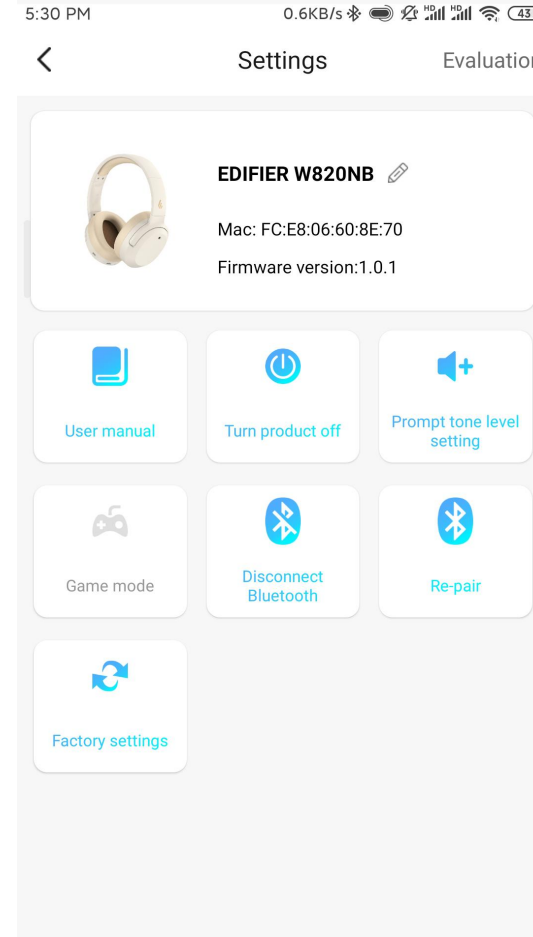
5:30 PM 0.6KB/s 43

Settings Evaluation

EDIFIER W820NB

Mac: FC:E8:06:60:8E:70

Firmware version:1.0.1

User manual

Turn product off

Prompt tone level setting

Game mode

Disconnect Bluetooth

Re-pair

Factory settings